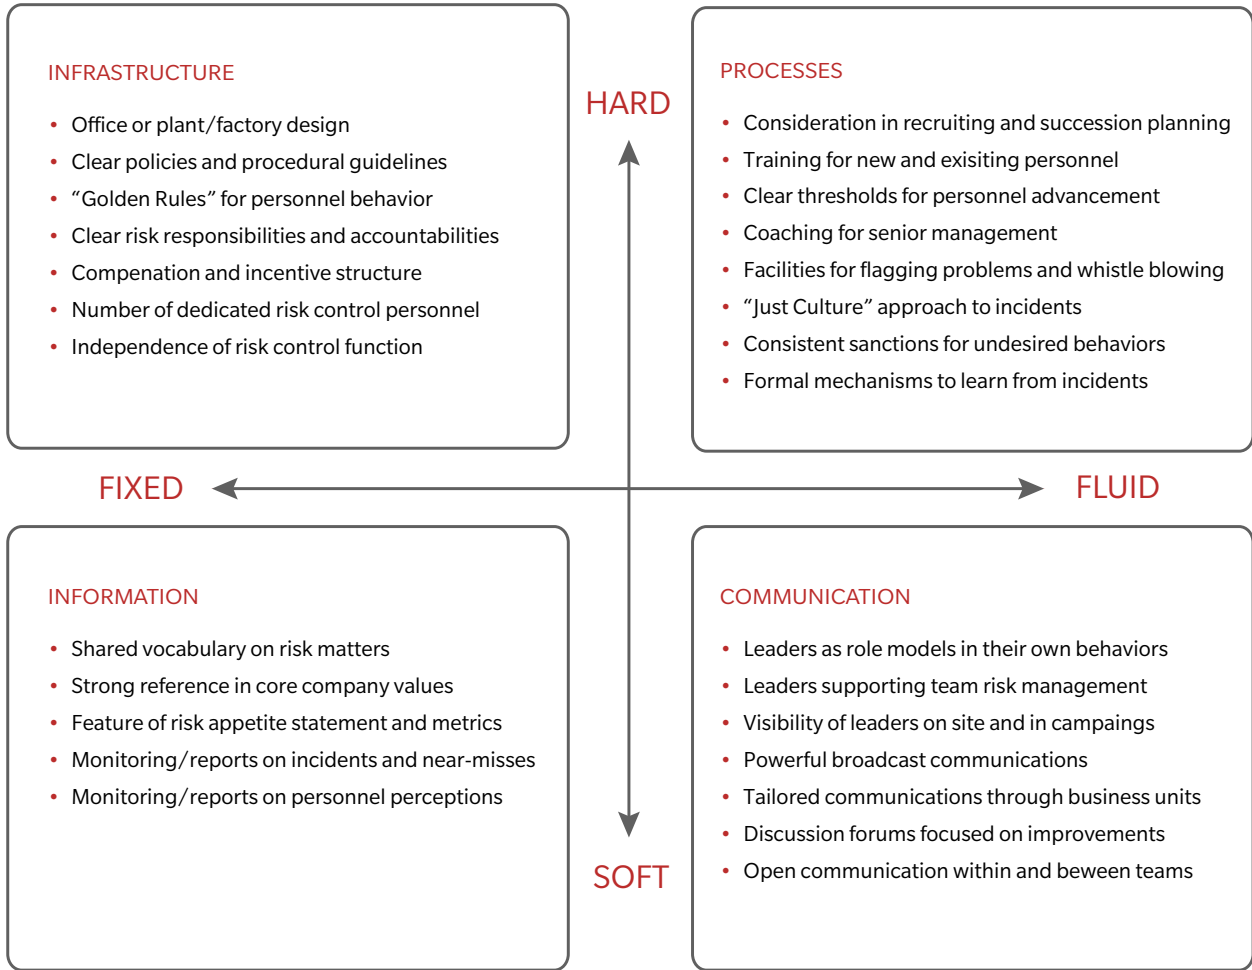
INFRASTRUCTURE

- Office or plant/factory design
- Clear policies and procedural guidelines
- “Golden Rules” for personnel behavior
- Clear risk responsibilities and accountabilities
- Compenation and incentive structure
- Number of dedicated risk control personnel
- Independence of risk control function

HARD

PROCESSES

- Consideration in recruiting and succession planning
- Training for new and exisiting personnel
- Clear thresholds for personnel advancement
- Coaching for senior management
- Facilities for flagging problems and whistle blowing
- “Just Culture” approach to incidents
- Consistent sanctions for undesired behaviors
- Formal mechanisms to learn from incidents

FIXED

FLUID

INFORMATION

- Shared vocabulary on risk matters
- Strong reference in core company values
- Feature of risk appetite statement and metrics
- Monitoring/reports on incidents and near-misses
- Monitoring/reports on personnel perceptions

COMMUNICATION

- Leaders as role models in their own behaviors
- Leaders supporting team risk management
- Visibility of leaders on site and in campaings
- Powerful broadcast communications
- Tailored communications through business units
- Discussion forums focused on improvements
- Open communication within and beween teams

SOFT